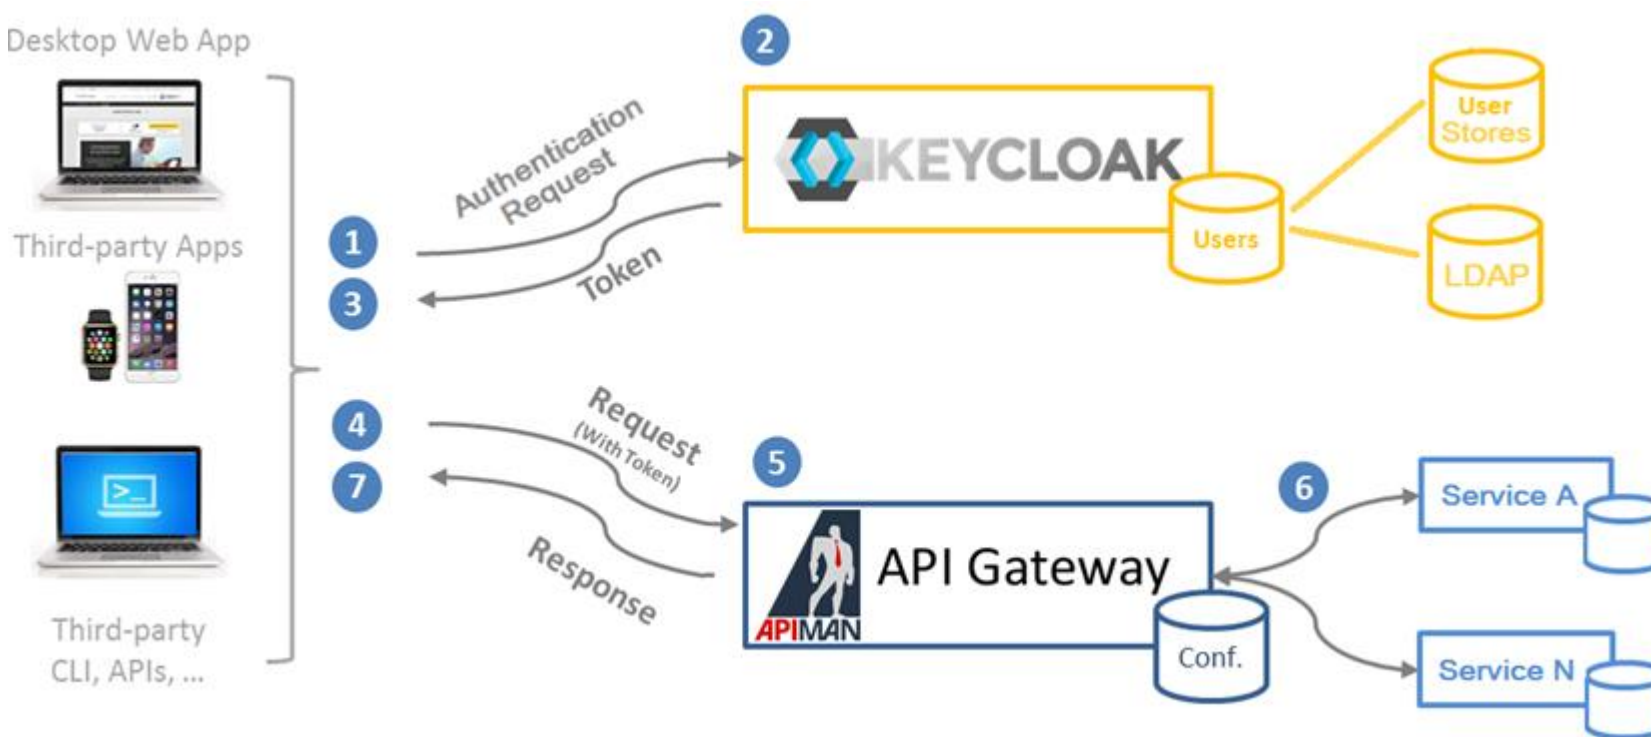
Desktop Web App

Third-party Apps

Third-party CLI, APIs, ...

1

3

Authentication Request

Token

2

KEYCLOAK

Users

User Stores

LDAP

4

7

Request (With Token)

Response

5

APIMAN

API Gateway

Conf.

6

Service A

Service N